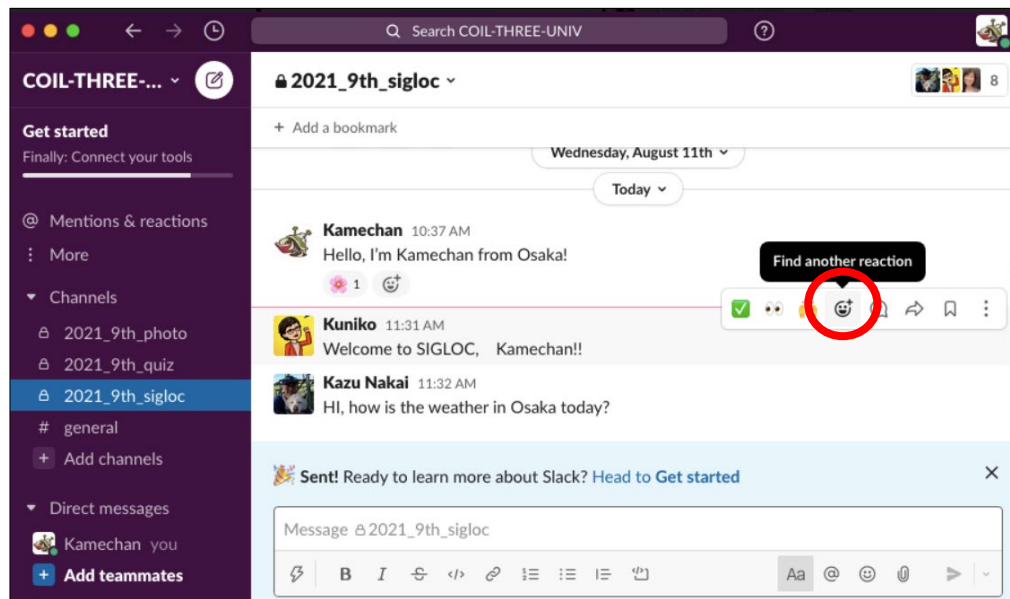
Search COIL-THREE-UNIV

COIL-THREE-...

2021_9th_sigloc

8

+ Add a bookmark

Get started
Finally: Connect your tools

Mentions & reactions
More
Channels
2021_9th_photo
2021_9th_quiz
2021_9th_sigloc
general
Add channels
Direct messages
Kamechan you
Add teammates

Wednesday, August 11th

Today

Kamechan 10:37 AM
Hello, I'm Kamechan from Osaka!
1

Find another reaction

Kuniko 11:31 AM
Welcome to SIGLOC, Kamechan!!

Kazu Nakai 11:32 AM
HI, how is the weather in Osaka today?

Sent! Ready to learn more about Slack? Head to Get started

Message 2021_9th_sigloc

B I Aa @